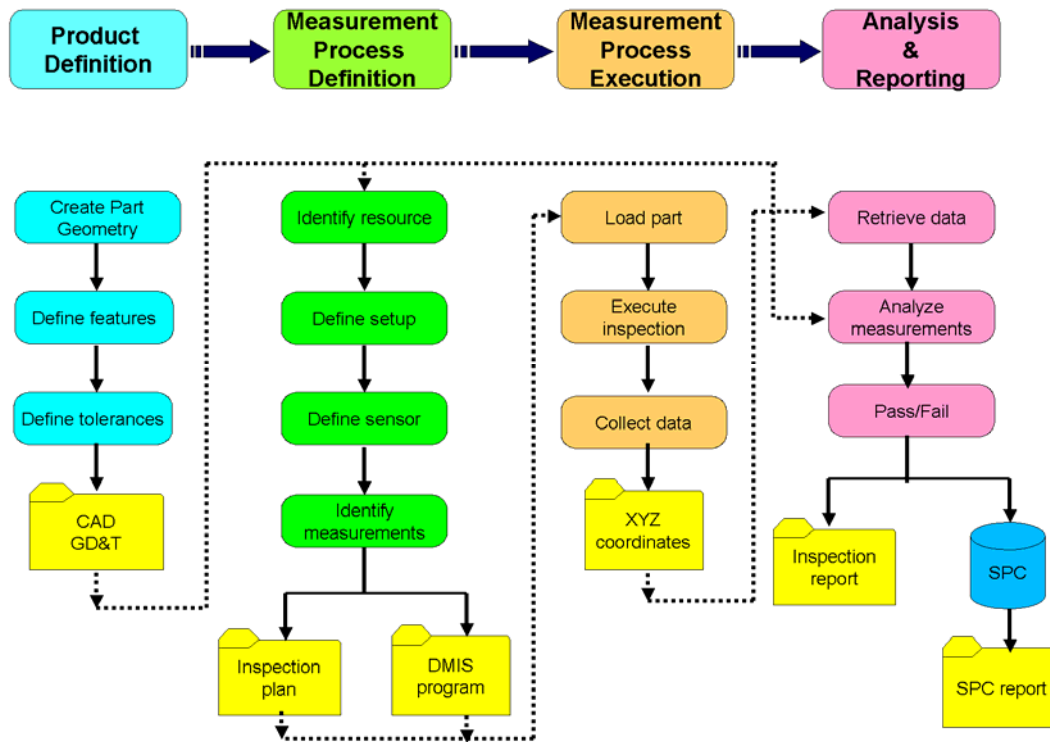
Product Definition

Measurement Process Definition

Measurement Process Execution

Analysis & Reporting

Create Part Geometry

Define features

Define tolerances

CAD GD&T

Identify resource

Define setup

Define sensor

Identify measurements

Inspection plan

DMIS program

Load part

Execute inspection

Collect data

XYZ coordinates

Retrieve data

Analyze measurements

Pass/Fail

Inspection report

SPC

SPC report